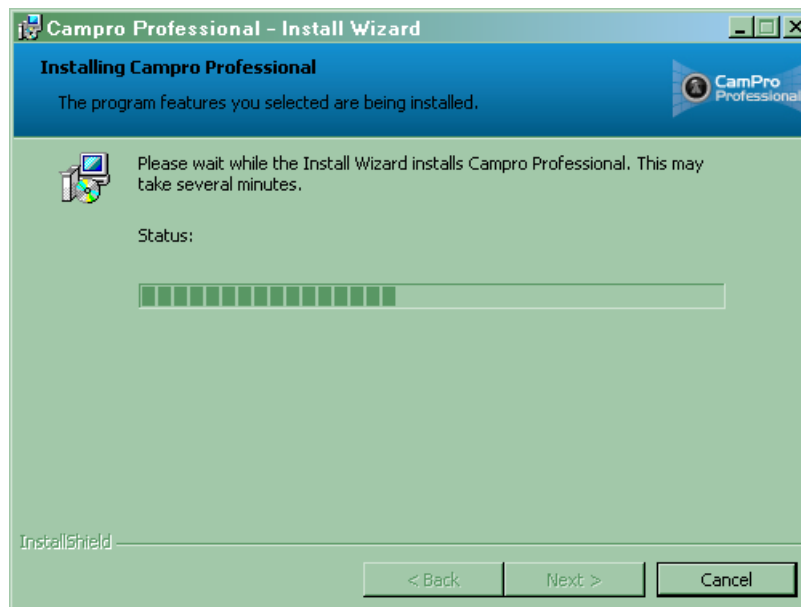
Campro Professional - Install Wizard

Installing Campro Professional

The program features you selected are being installed.

CamPro Professional

Please wait while the Install Wizard installs Campro Professional. This may take several minutes.

Status:

InstallShield

< Back

Next >

Cancel